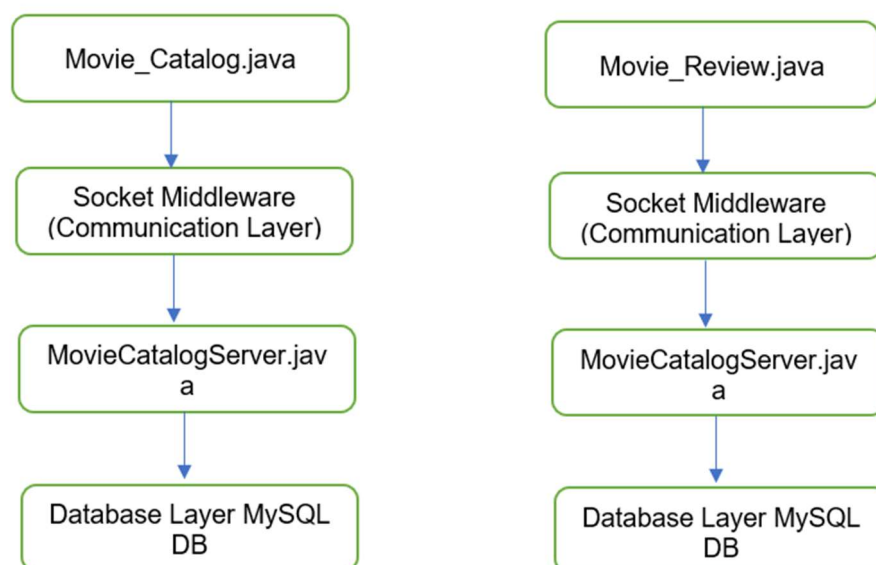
Movie_Catalog.java

Socket Middleware (Communication Layer)

MovieCatalogServer.java

Database Layer MySQL DB

Movie_Review.java

Socket Middleware (Communication Layer)

MovieCatalogServer.java

Database Layer MySQL DB